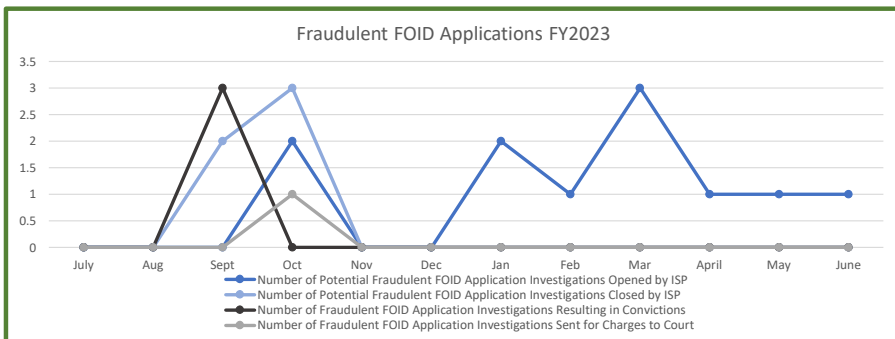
Fraudulent FOID Applications FY2023

3.5
3
2.5
2
1.5
1
0.5
0

July Aug Sept Oct Nov Dec Jan Feb Mar April May June

Number of Potential Fraudulent FOID Application Investigations Opened by ISP
Number of Potential Fraudulent FOID Application Investigations Closed by ISP
Number of Fraudulent FOID Application Investigations Resulting in Convictions
Number of Fraudulent FOID Application Investigations Sent for Charges to Court